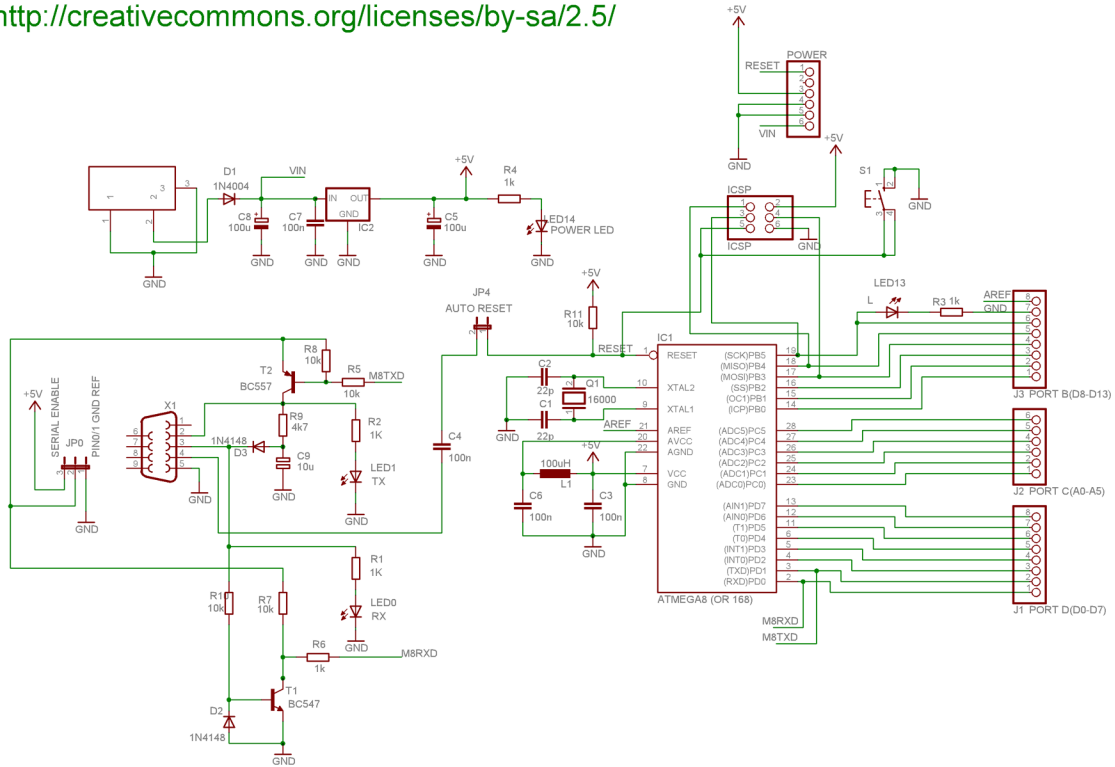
http://creativecommons.org/licenses/by-sa/2.5/

+5V
POWER
RESET
1
2
3
4
5
6
VIN
GND
+5V
S1
GND
D1
1N4004
VIN
1
2
3
IN
OUT
GND
IC2
C8
100u
C7
100n
GND
GND
GND
GND
+5V
R4
1k
C5
100u
GND
LED14
POWER LED
GND
ICSP
1
2
3
4
5
6
ICSP
GND
+5V
R11
10k
JP4
AUTO RESET
LED13
L
R3 1k
AREF
GND
8
7
6
5
4
3
2
1
J3 PORT B(D8-D13)
R8
10k
T2
BC557
R5
M8TXD
10k
RESET
IC1
RESET
(SCK)PB5
(MISO)PB4
(MOSI)PB3
(SS)PB2
(OC1)PB1
(ICP)PB0
19
18
17
16
15
14
1
C2
22p
Q1
16000
C1
22p
GND
AREF
10
9
21
20
22
XTAL2
XTAL1
AREF
AVCC
AGND
+5V
100uH
L1
C6
100n
C3
100n
GND
7
8
VCC
GND
(ADC5)PC5
(ADC4)PC4
(ADC3)PC3
(ADC2)PC2
(ADC1)PC1
(ADC0)PC0
28
27
26
25
24
23
6
5
4
3
2
1
J2 PORT C(A0-A5)
(AIN1)PD7
(AIN0)PD6
(T1)PD5
(T0)PD4
(INT1)PD3
(INT0)PD2
(TXD)PD1
(RXD)PD0
13
12
11
6
5
4
3
2
8
7
6
5
4
3
2
1
J1 PORT D(D0-D7)
ATMEGA8 (OR 168)
M8RXD
M8TXD
+5V
SERIAL ENABLE
PIN0/1 GND REF
JP0
GND
X1
1
2
3
4
5
6
7
8
9
R9
4k7
1N4148
D3
C9
10u
GND
R2
1K
LED1
TX
GND
C4
100n
GND
R1
1K
LED0
RX
GND
R10
10k
R7
10k
R6
1k
M8RXD
T1
BC547
D2
1N4148
GND